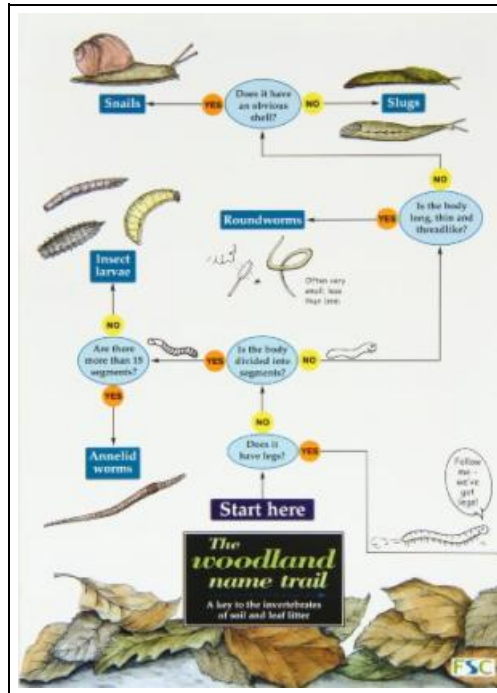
Snails

YES

Does it have an obvious shell?

NO

Slugs

NO

Roundworms

YES

Is the body long, thin and threadlike?

Often very small, less than 1mm.

Insect larvae

NO

Are there more than 15 segments?

YES

Is the body divided into segments?

NO

YES

NO

Does it have legs?

YES

Annelid worms

Follow me – we've got legs!

Start here

The woodland name trail

A key to the invertebrates of soil and leaf litter

FSC